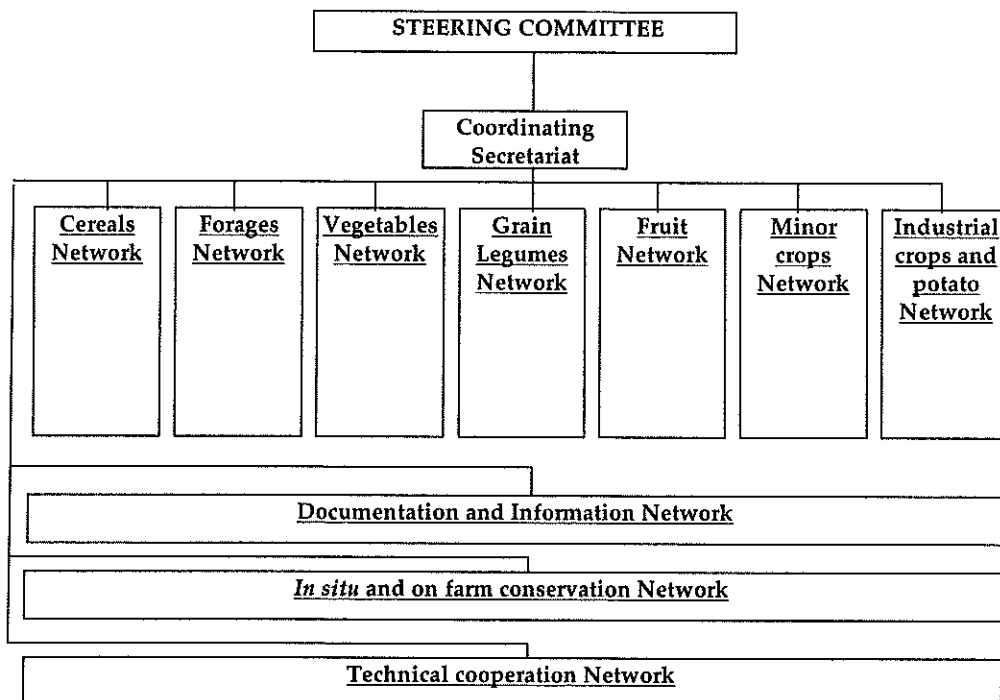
STEERING COMMITTEE

Coordinating Secretariat

Cereals Network

Forages Network

Vegetables Network

Grain Legumes Network

Fruit Network

Minor crops Network

Industrial crops and potato Network

Documentation and Information Network

*In situ* and on farm conservation Network

Technical cooperation Network